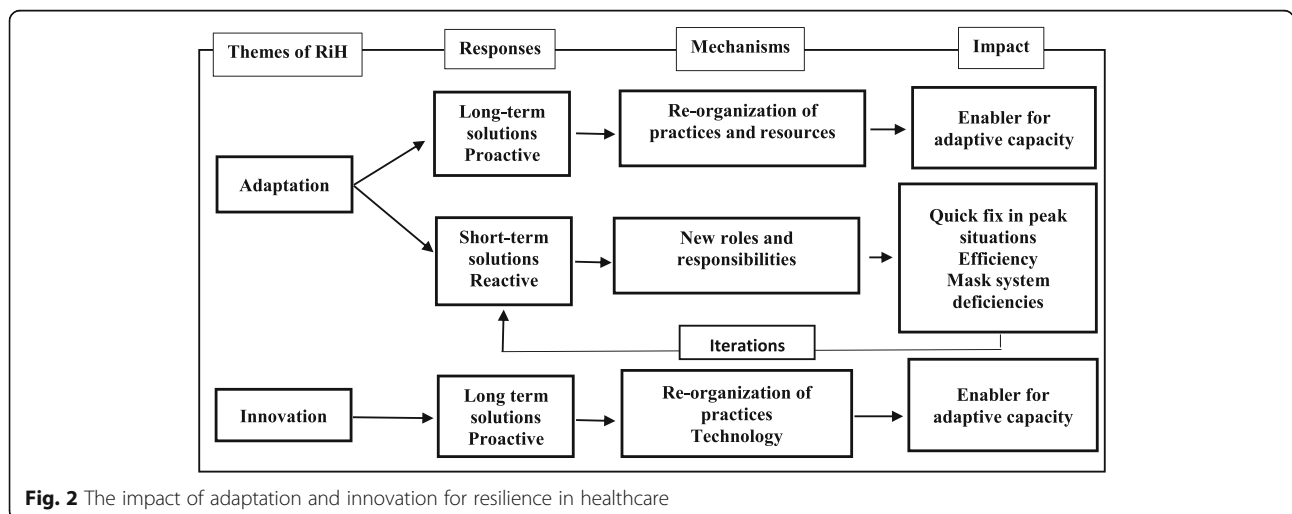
Themes of RiH

Responses

Mechanisms

Impact

Adaptation

Long-term solutions Proactive

Re-organization of practices and resources

Enabler for adaptive capacity

Short-term solutions Reactive

New roles and responsibilities

Quick fix in peak situations Efficiency Mask system deficiencies

Iterations

Innovation

Long term solutions Proactive

Re-organization of practices Technology

Enabler for adaptive capacity

Fig. 2 The impact of adaptation and innovation for resilience in healthcare